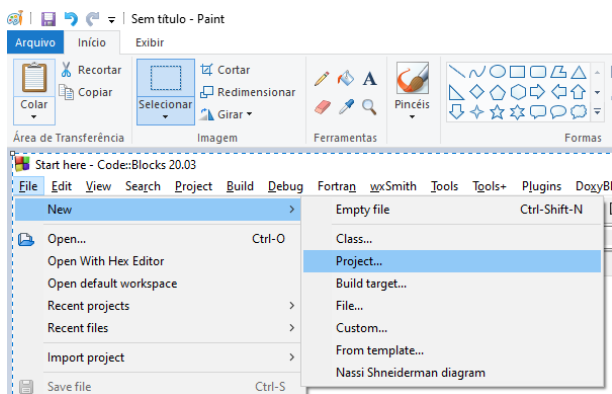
Sem título - Paint

Arquivo Início Exibir

Colar
Recortar
Copiar
Área de Transferência

Selecionar
Cortar
Redimensionar
Girar
Imagem

Ferramentas

Pincéis

Formas

Start here - Code::Blocks 20.03

File Edit View Search Project Build Debug Fortran wxSmith Tools Tools+ Plugins DoxyBl

New
Open... Ctrl-O
Open With Hex Editor
Open default workspace
Recent projects
Recent files
Import project
Save file Ctrl-S

Empty file Ctrl-Shift-N
Class...
Project...
Build target...
File...
Custom...
From template...
Nassi Shneiderman diagram